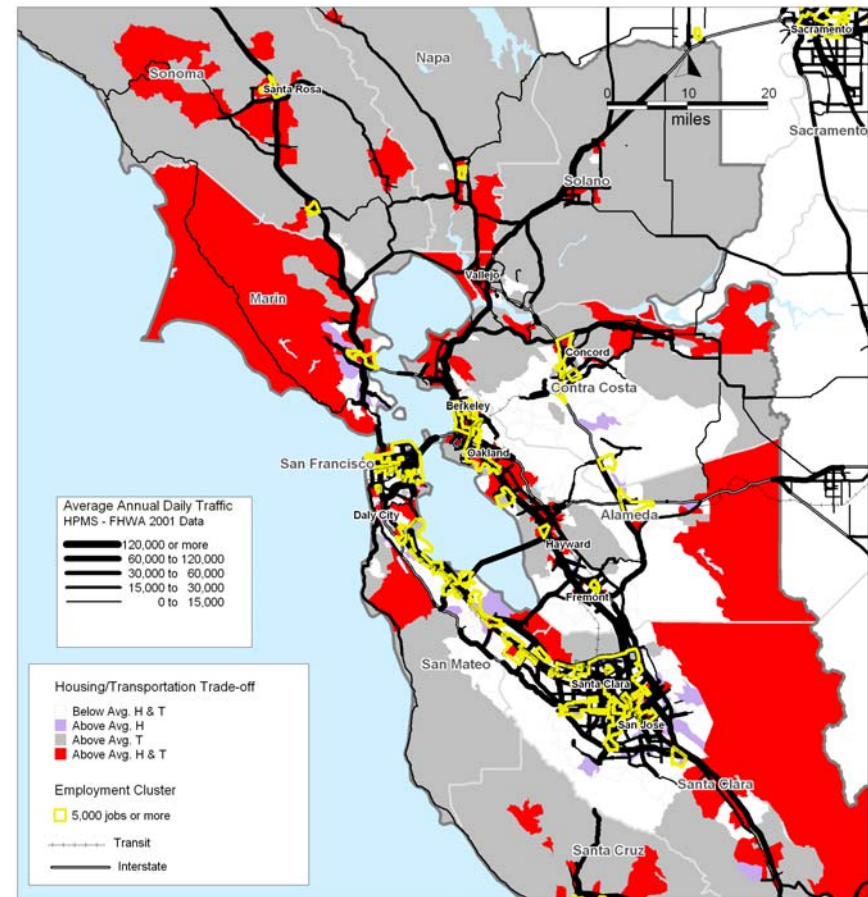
Sacramento
Napa
Sonoma
Santa Rosa
0 10 20
miles
Sacramento
Solano
Vallejo
Marin
Concord
Contra Costa
Berkeley
Oakland
San Francisco
Daly City
Alameda
Hayward
Fremont
San Mateo
Santa Clara
San Jose
Santa Clara
Santa Cruz

Average Annual Daily Traffic
HPMS - FHWA 2001 Data
120,000 or more
60,000 to 120,000
30,000 to 60,000
15,000 to 30,000
0 to 15,000

Housing/Transportation Trade-off
Below Avg. H & T
Above Avg. H
Above Avg. T
Above Avg. H & T

Employment Cluster
5,000 jobs or more

Transit
Interstate